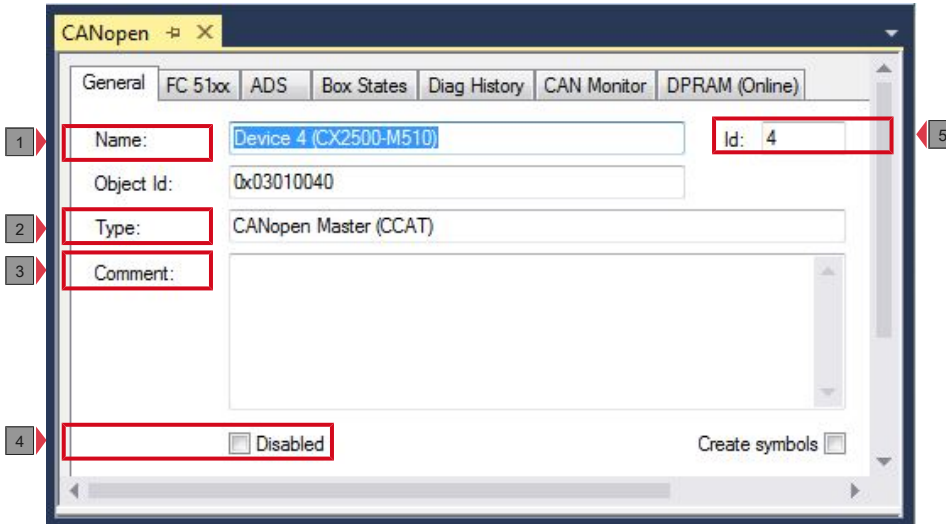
CANopen

General | FC 51xx | ADS | Box States | Diag History | CAN Monitor | DPRAM (Online)

1 Name: Device 4 (CX2500-M510)

Id: 4 5

Object Id: 0x03010040

2 Type: CANopen Master (CCAT)

3 Comment:

4 Disabled

Create symbols